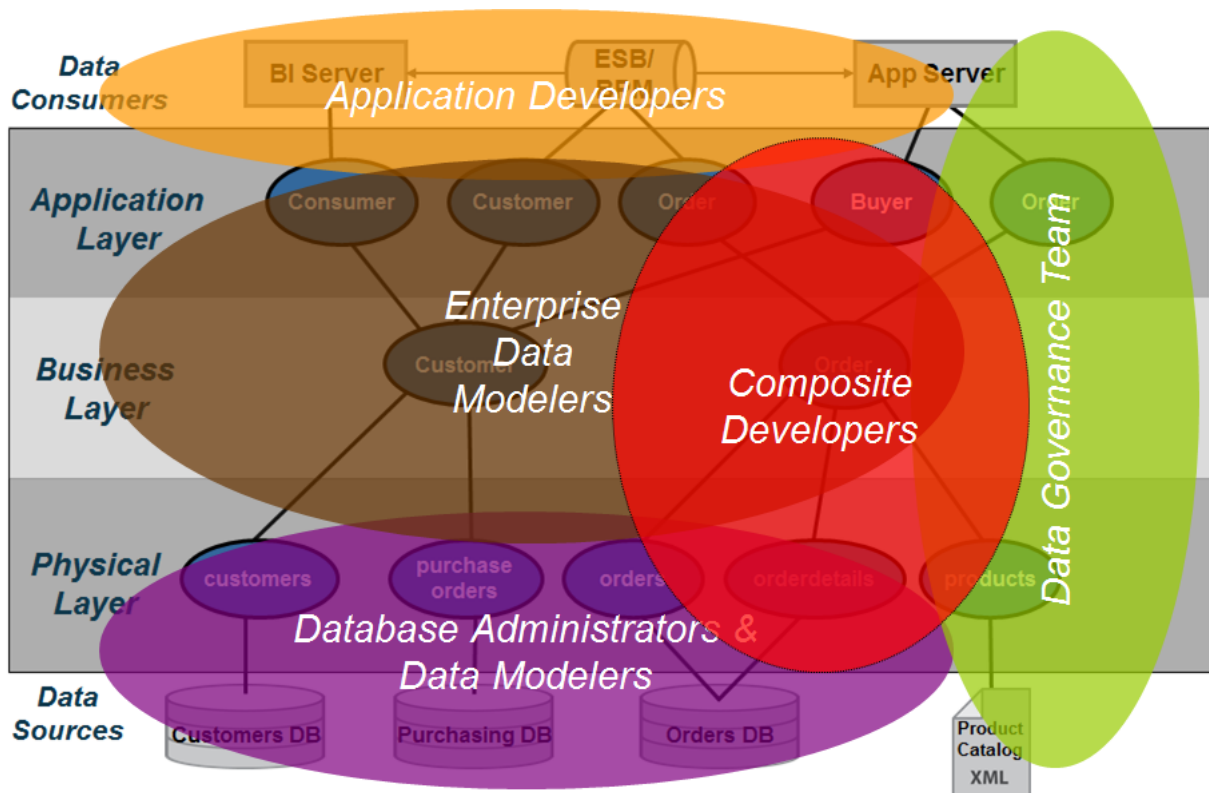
Data Consumers

BI Server

ESB/ BPM

App Server

Application Developers

Application Layer

Consumer

Customer

Order

Buyer

Order

Enterprise Data Modelers

Business Layer

Customer

Order

Composite Developers

Data Governance Team

Physical Layer

customers

purchase orders

orders

orderdetails

products

Database Administrators & Data Modelers

Data Sources

Customers DB

Purchasing DB

Orders DB

Product Catalog XML